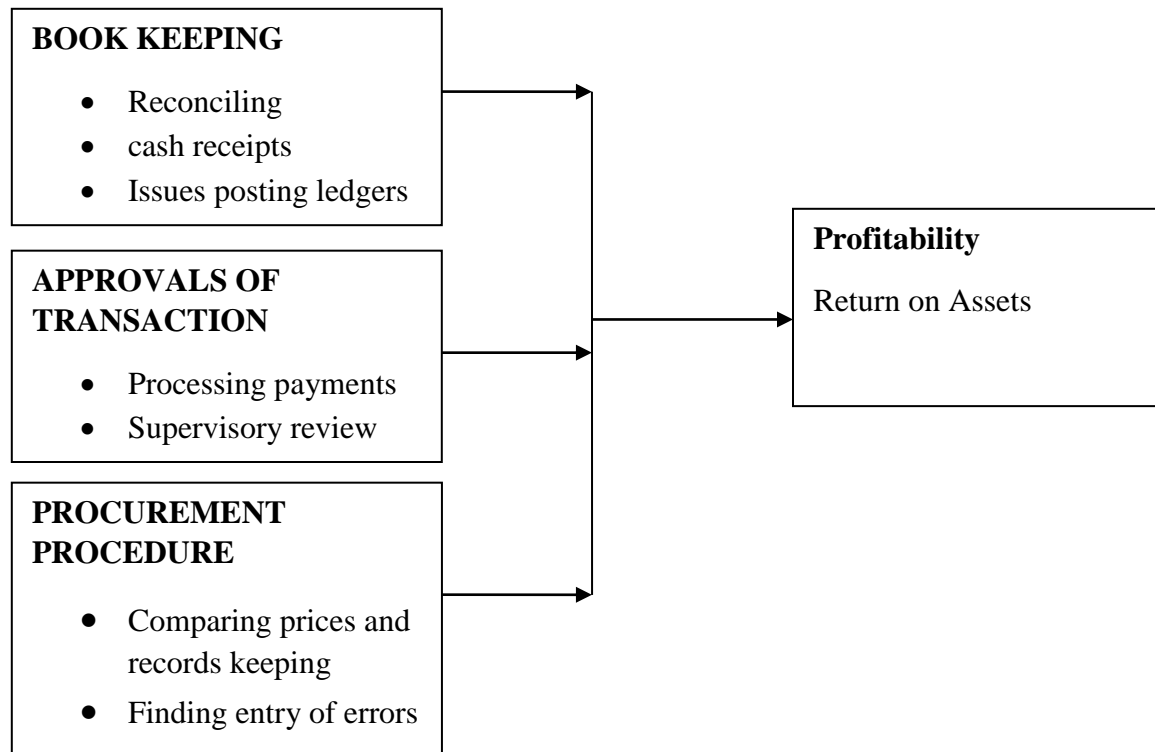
**BOOK KEEPING**

- Reconciling
- cash receipts
- Issues posting ledgers

**APPROVALS OF TRANSACTION**

- Processing payments
- Supervisory review

**PROCUREMENT PROCEDURE**

- Comparing prices and records keeping
- Finding entry of errors

**Profitability**

Return on Assets